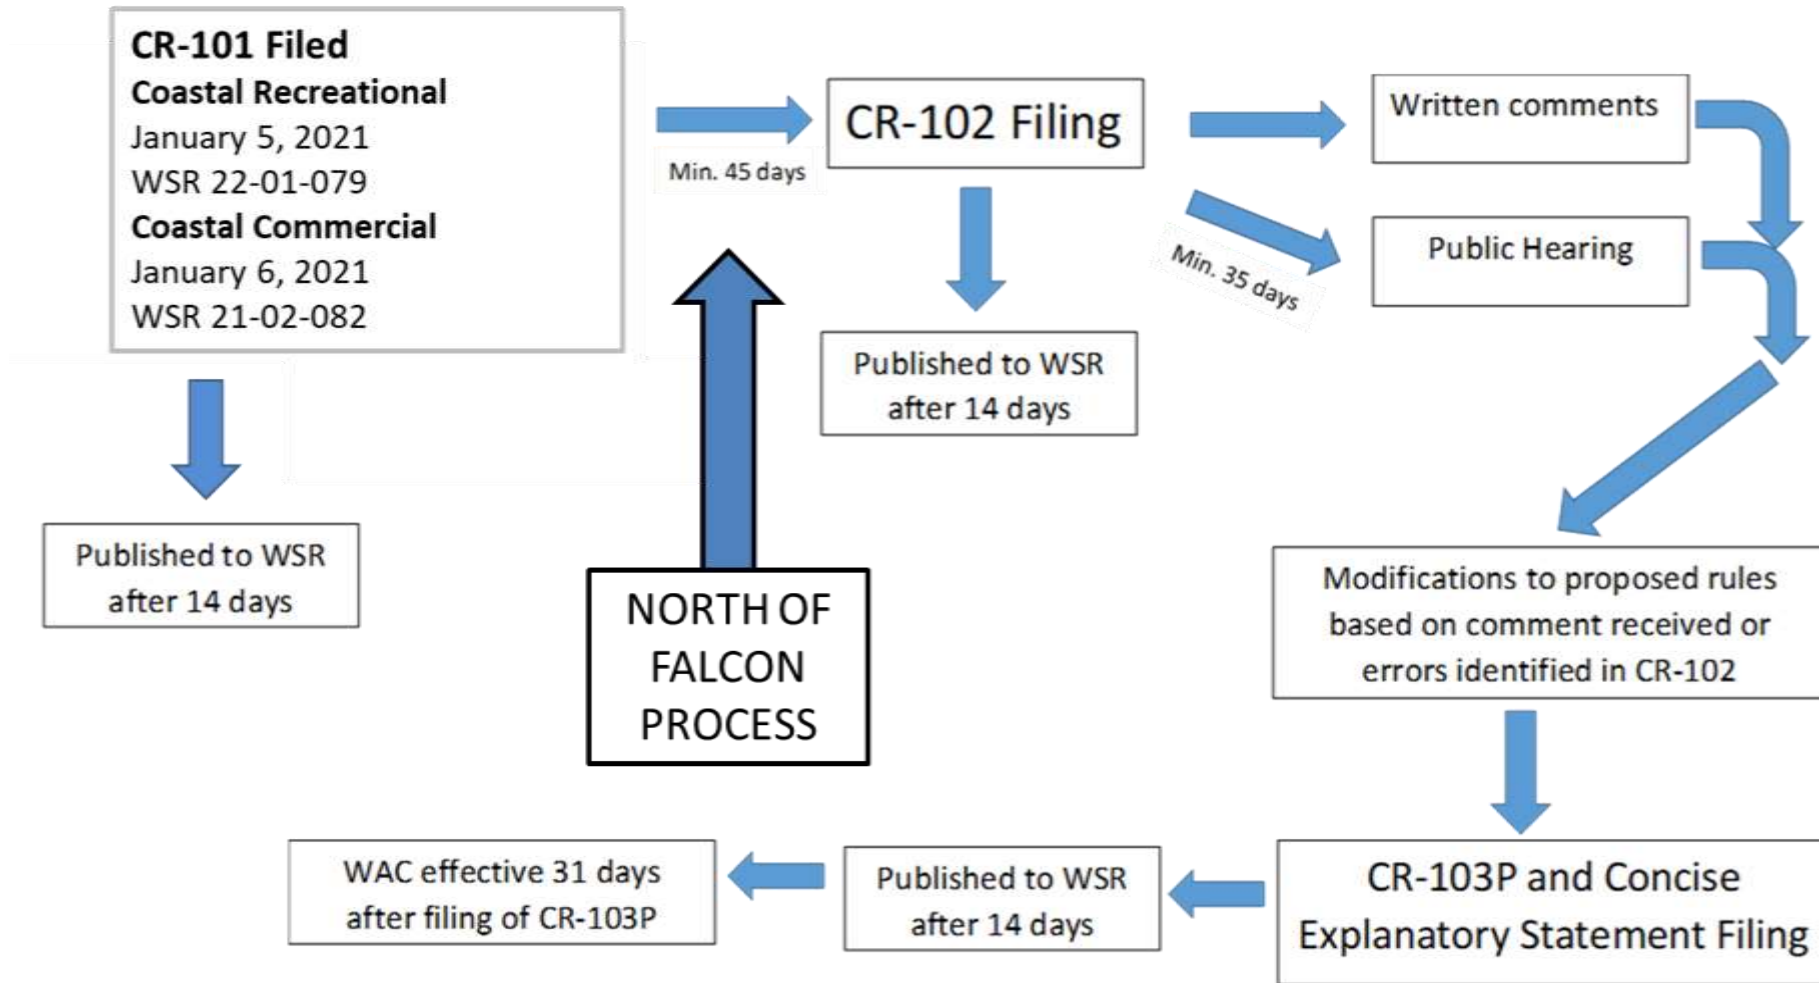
CR-101 Filed
Coastal Recreational
January 5, 2021
WSR 22-01-079
Coastal Commercial
January 6, 2021
WSR 21-02-082

Min. 45 days

CR-102 Filing

Written comments

Min. 35 days

Public Hearing

Published to WSR after 14 days

Published to WSR after 14 days

NORTH OF FALCON PROCESS

Modifications to proposed rules based on comment received or errors identified in CR-102

CR-103P and Concise Explanatory Statement Filing

Published to WSR after 14 days

WAC effective 31 days after filing of CR-103P